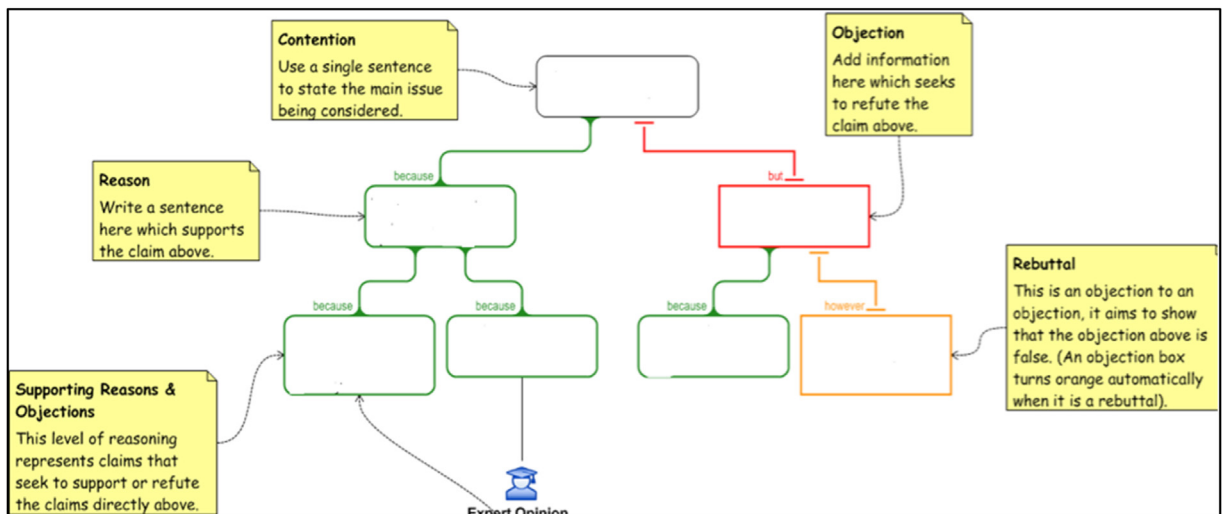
Contention
Use a single sentence to state the main issue being considered.

Objection
Add information here which seeks to refute the claim above.

Reason
Write a sentence here which supports the claim above.

because

but

because

because

because

however

Rebuttal
This is an objection to an objection, it aims to show that the objection above is false. (An objection box turns orange automatically when it is a rebuttal).

Supporting Reasons & Objections
This level of reasoning represents claims that seek to support or refute the claims directly above.

Expert Opinion